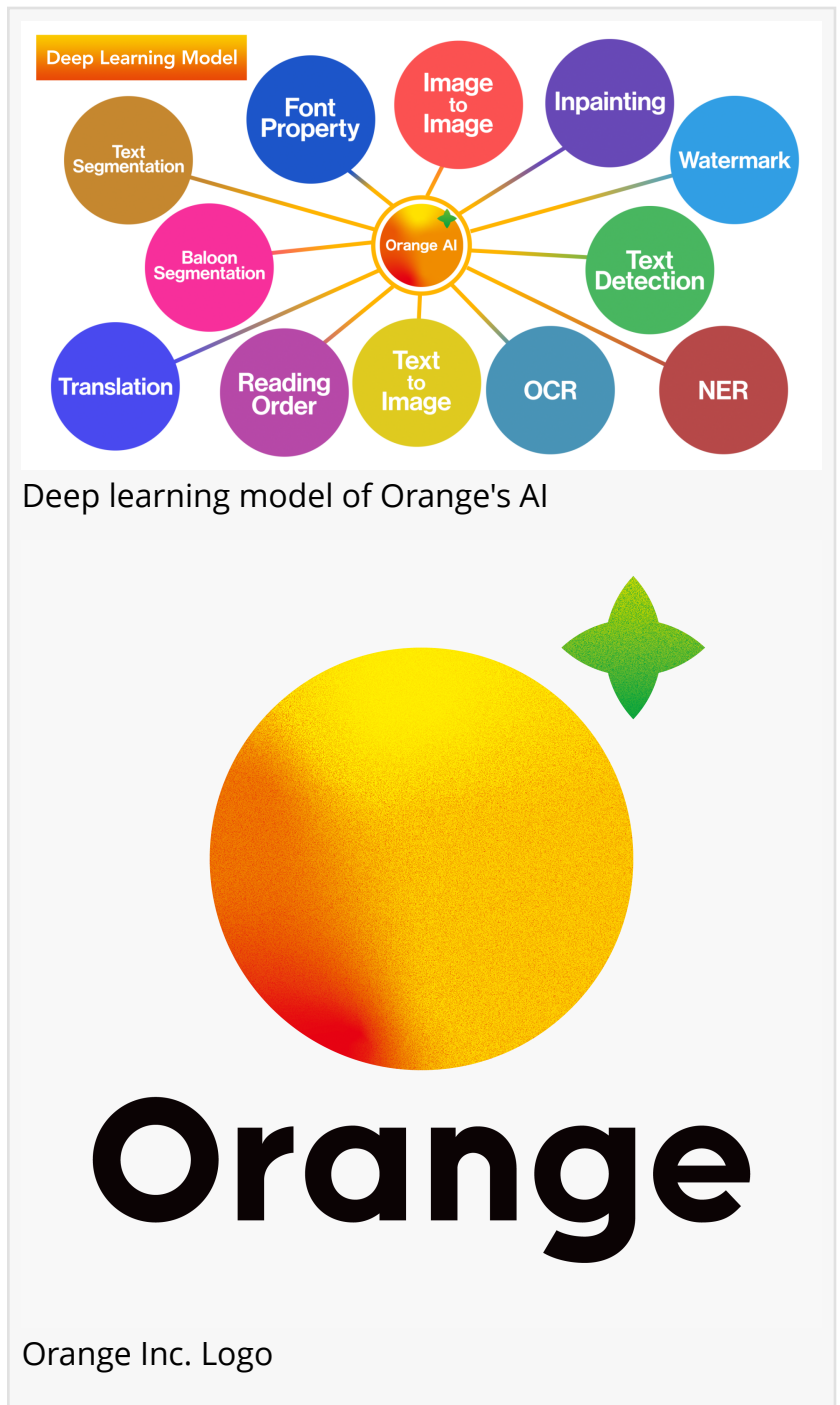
Deep Learning Model

Font Property

Image to Image

Inpainting

Text Segmentation

Watermark

Orange AI

Baloon Segmentation

Text Detection

Translation

Reading Order

Text to Image

OCR

NER

Deep learning model of Orange's AI

Orange

Orange Inc. Logo